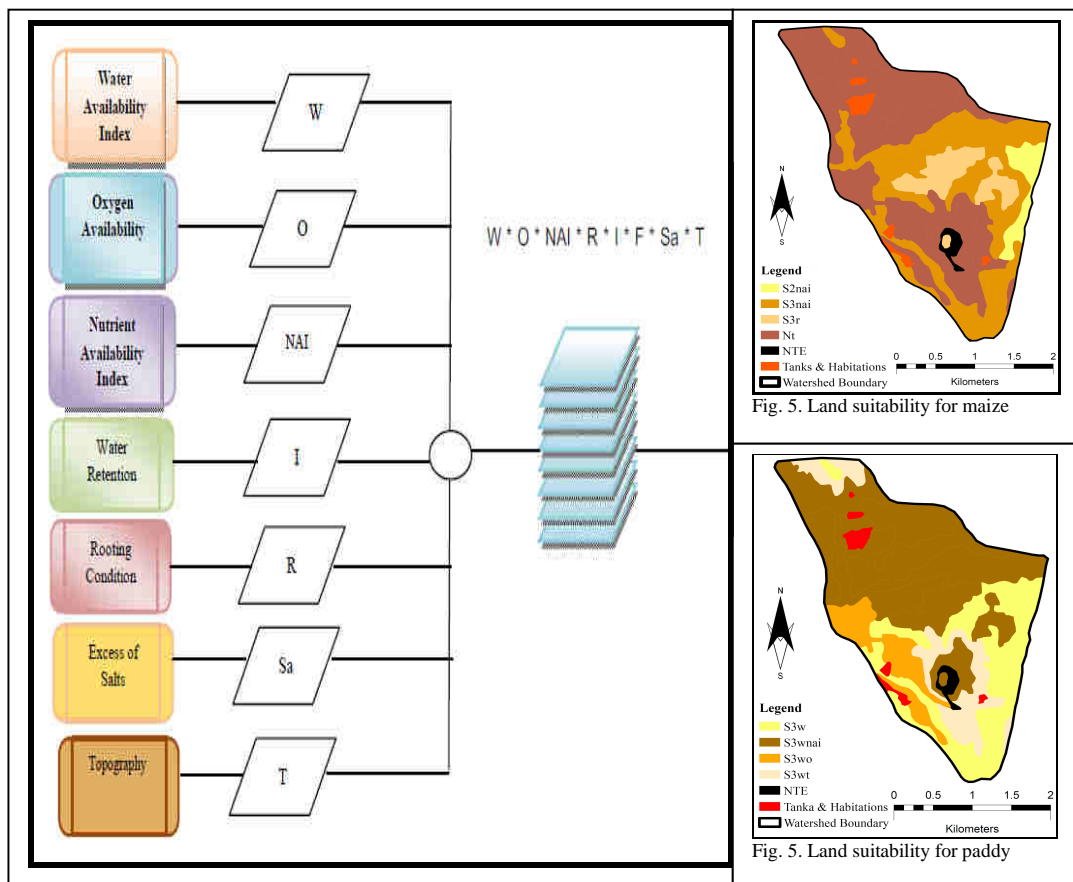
Water Availability Index

W

Oxygen Availability

O

Nutrient Availability Index

NAI

Water Retention

I

Rooting Condition

R

Excess of Salts

Sa

Topography

T

W * O * NAI * R * I * F * Sa * T

N

S

Legend
S2nai
S3nai
S3r
Nt
NTE
Tanks & Habitations
Watershed Boundary

0 0.5 1 1.5 2
Kilometers

Fig. 5. Land suitability for maize

N

S

Legend
S3w
S3wnai
S3wo
S3wt
NTE
Tanka & Habitations
Watershed Boundary

0 0.5 1 1.5 2
Kilometers

Fig. 5. Land suitability for paddy